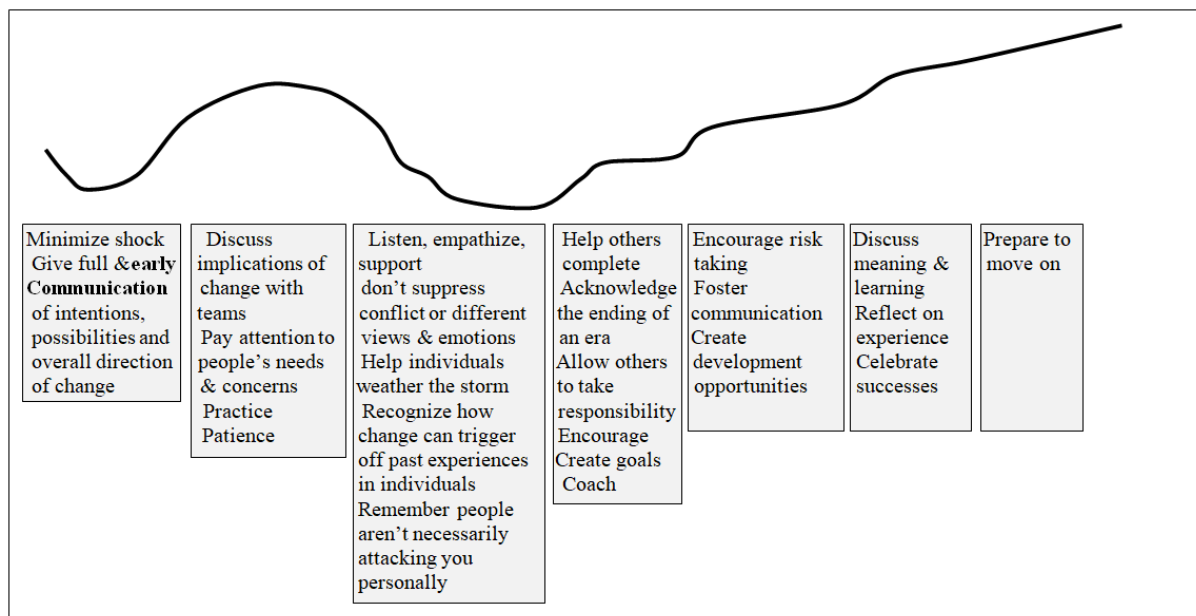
Minimize shock
Give full & **early Communication** of intentions, possibilities and overall direction of change

Discuss implications of change with teams
Pay attention to people's needs & concerns
Practice Patience

Listen, empathize, support
don't suppress conflict or different views & emotions
Help individuals weather the storm
Recognize how change can trigger off past experiences in individuals
Remember people aren't necessarily attacking you personally

Help others complete
Acknowledge the ending of an era
Allow others to take responsibility
Encourage
Create goals
Coach

Encourage risk taking
Foster communication
Create development opportunities

Discuss meaning & learning
Reflect on experience
Celebrate successes

Prepare to move on